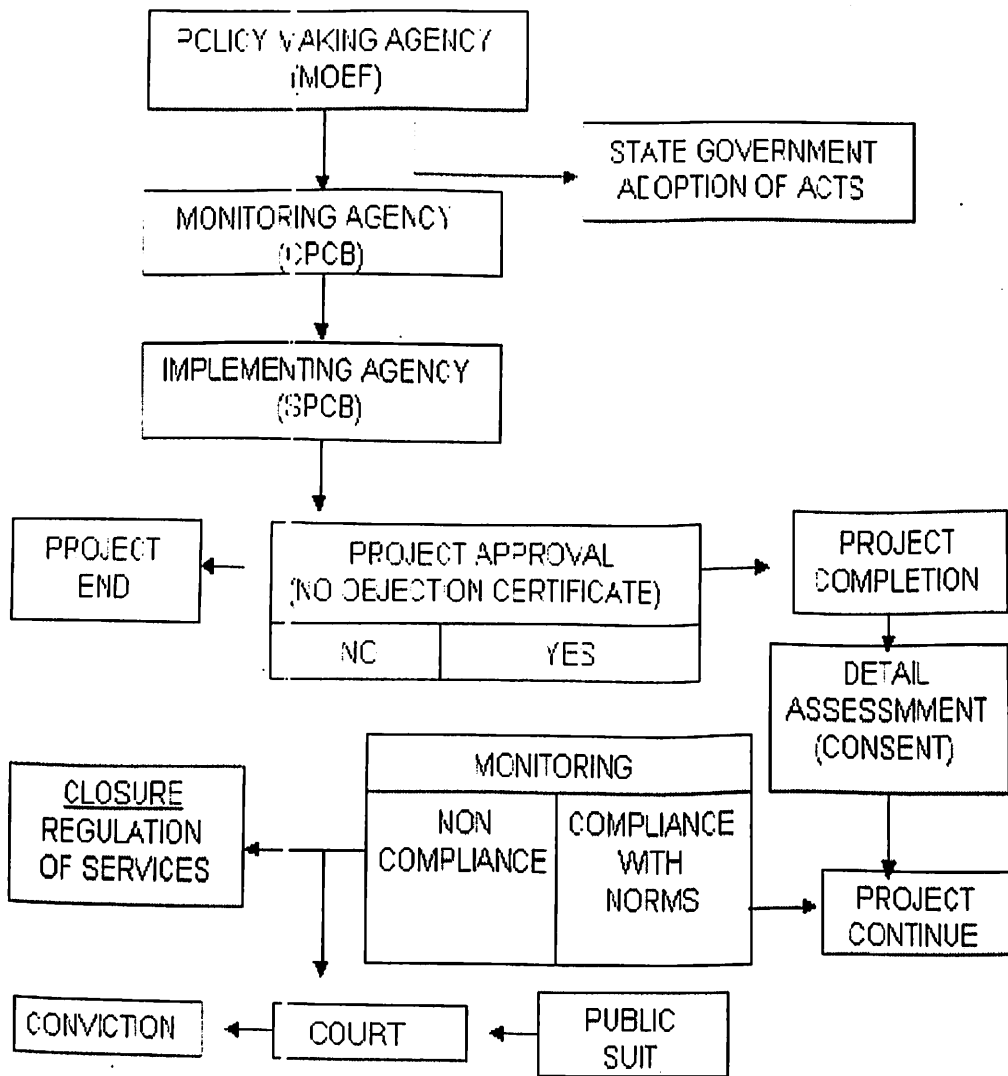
POLICY MAKING AGENCY (MOEF)

STATE GOVERNMENT ADOPTION OF ACTS

MONITORING AGENCY (CPCB)

IMPLEMENTING AGENCY (SPCB)

PROJECT END

PROJECT APPROVAL (NO OBJECTION CERTIFICATE)

| NO | YES |
|---|---|

PROJECT COMPLETION

DETAIL ASSESSMMENT (CONSENT)

MONITORING

| NON COMPLIANCE | COMPLIANCE WITH NORMS |
|---|---|

CLOSURE REGULATION OF SERVICES

PROJECT CONTINUE

CONVICTION

COURT

PUBLIC SUIT